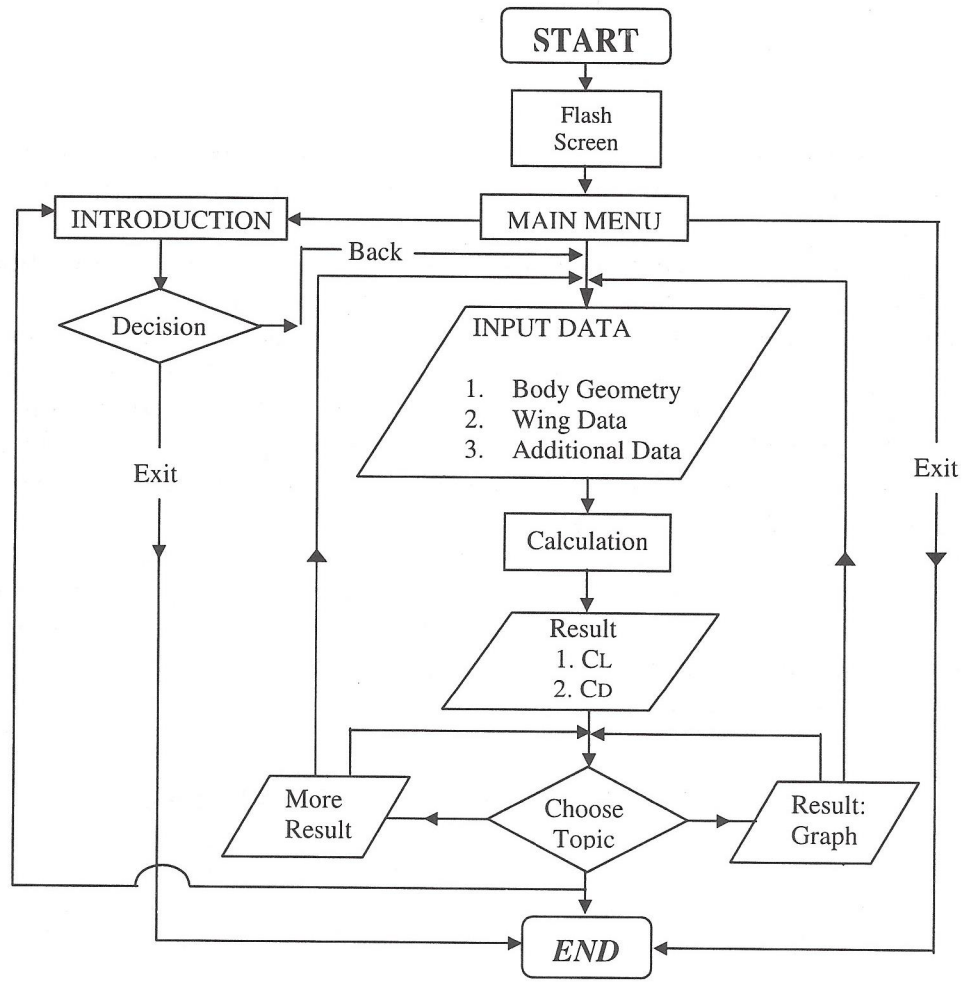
START

Flash Screen

INTRODUCTION

MAIN MENU

Back

Decision

INPUT DATA

1. Body Geometry
2. Wing Data
3. Additional Data

Exit

Exit

Calculation

Result
1. CL
2. CD

More Result

Choose Topic

Result: Graph

END